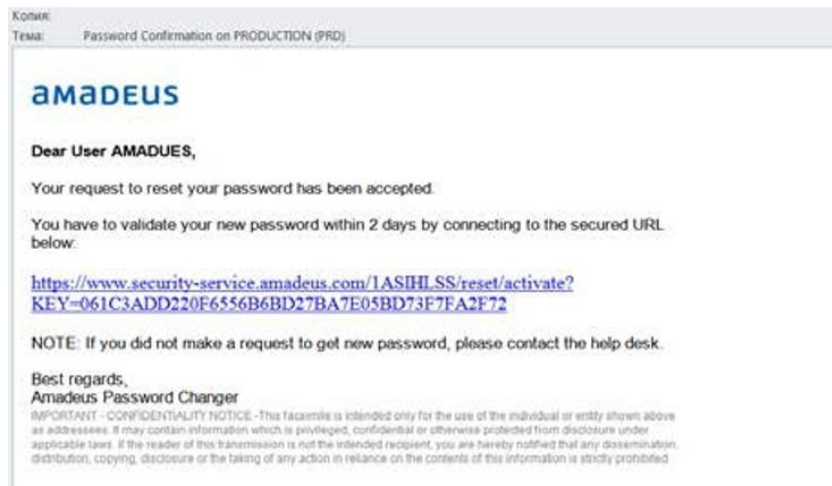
Копия:
Тема: Password Confirmation on PRODUCTION (PRD)

amadeus

Dear User AMADUES,

Your request to reset your password has been accepted.

You have to validate your new password within 2 days by connecting to the secured URL below:

https://www.security-service.amadeus.com/1ASIHLSS/reset/activate?KEY=061C3ADD220F6556B6BD27BA7E05BD73F7FA2F72

NOTE: If you did not make a request to get new password, please contact the help desk.

Best regards,
Amadeus Password Changer
IMPORTANT - CONFIDENTIALITY NOTICE - This facsimile is intended only for the use of the individual or entity shown above as addressees. It may contain information which is privileged, confidential or otherwise protected from disclosure under applicable laws. If the reader of this transmission is not the intended recipient, you are hereby notified that any dissemination, distribution, copying, disclosure or the taking of any action in reliance on the contents of this information is strictly prohibited.